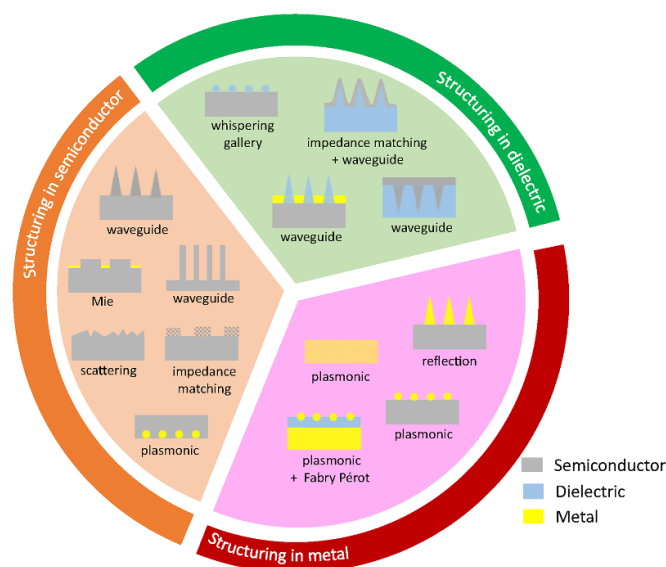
Structuring in dielectric

whispering gallery

impedance matching + waveguide

waveguide

waveguide

Structuring in semiconductor

waveguide

Mie

waveguide

scattering

impedance matching

plasmonic

plasmonic

reflection

plasmonic

plasmonic + Fabry Pérot

Structuring in metal

Semiconductor
Dielectric
Metal